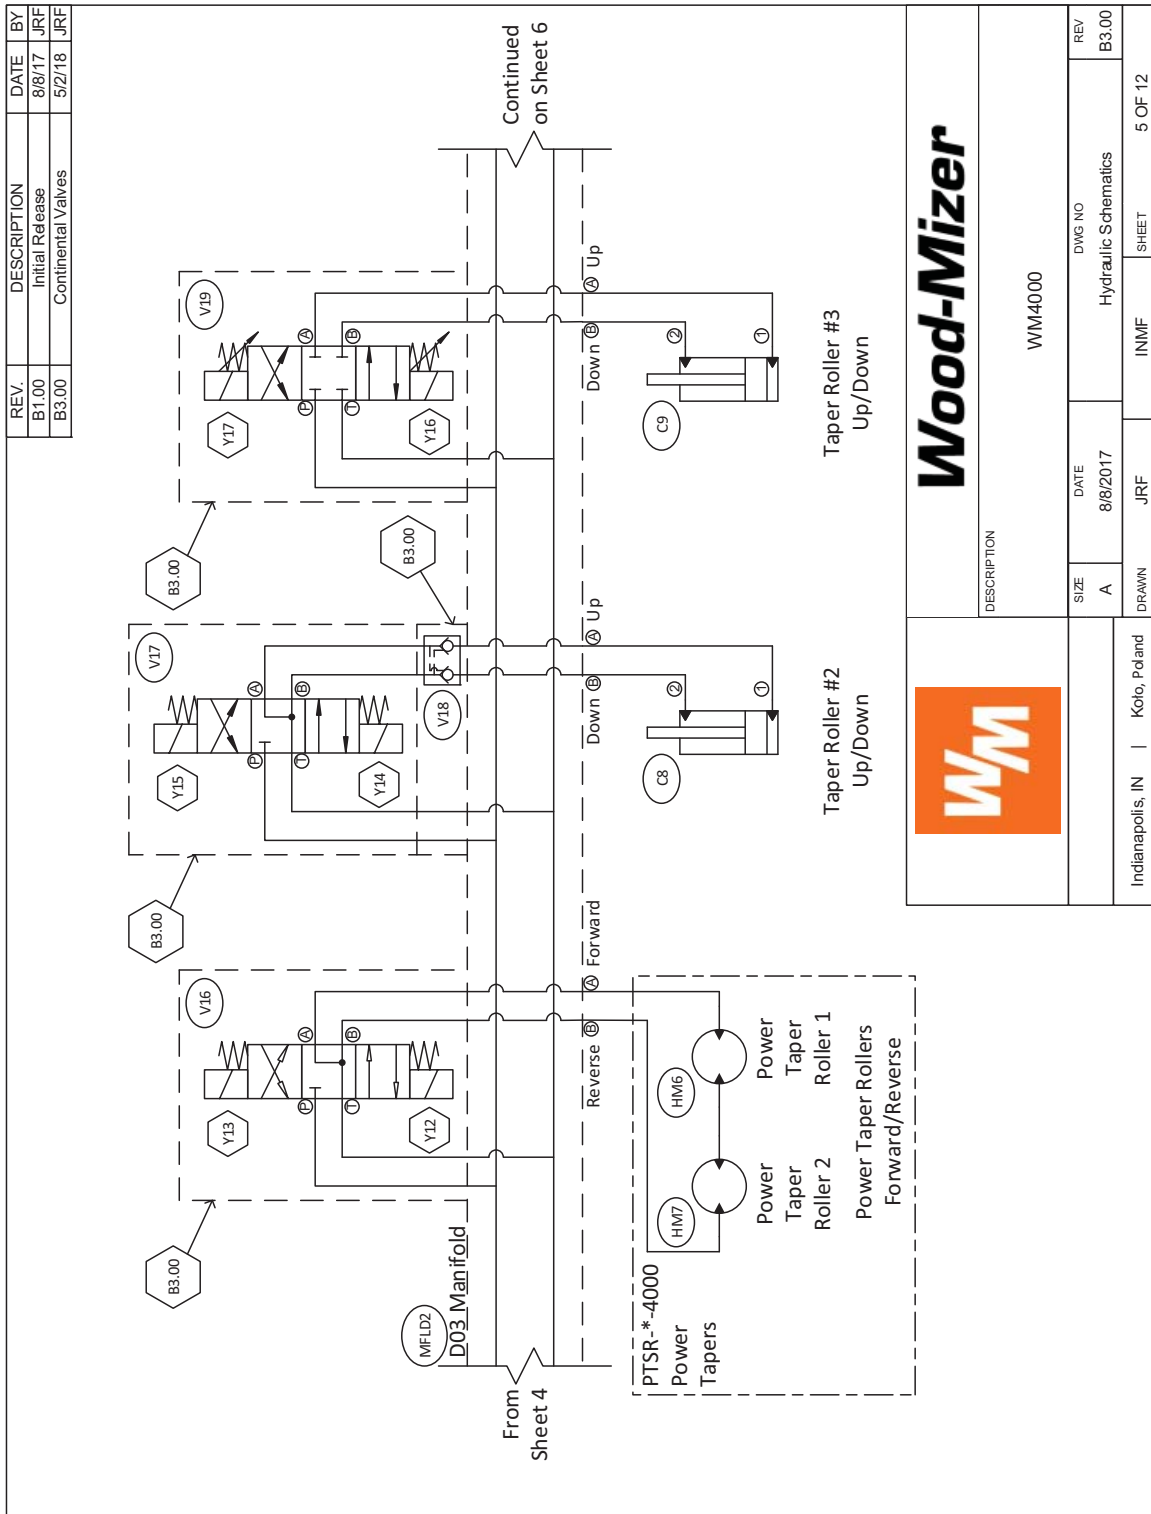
| REV. | DESCRIPTION | DATE | BY |
|---|---|---|---|
| B1.00 | Initial Release | 8/8/17 | JRF |
| B3.00 | Continental Valves | 5/2/18 | JRF |

Continued on Sheet 6

V19
A
B
P
T
Y17
Y16
Up
Down
A
B
2
1
C9
Taper Roller #3 Up/Down

B3.00
B3.00
V17
A
B
P
T
Y15
Y14
V18
Up
Down
A
B
2
1
C8
Taper Roller #2 Up/Down

B3.00
V16
A
B
P
T
Y13
Y12
Forward
Reverse
A
B
HM6
HM7
Power Taper Roller 1
Power Taper Roller 2
Power Taper Rollers Forward/Reverse

B3.00
MFLD2
D03 Manifold
PTSR-*-4000 Power Tapers
From Sheet 4

Wood-Mizer
WM
DESCRIPTION
WM4000
DWG NO
Hydraulic Schematics
REV
B3.00
SIZE
A
DATE
8/8/2017
DRAWN
JRF
INMF
SHEET
5 OF 12
Indianapolis, IN | Kolo, Poland